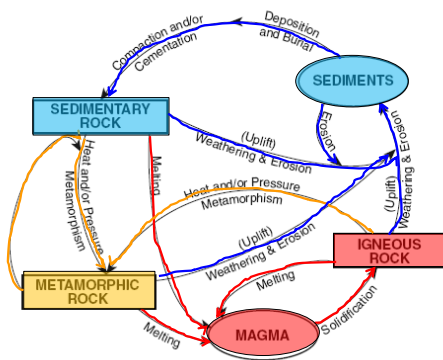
Deposition and Burial

Compaction and/or Cementation

SEDIMENTS

SEDIMENTARY ROCK

(Uplift) Weathering & Erosion

Erosion

Heat and/or Pressure Metamorphism

Melting

Heat and/or Pressure Metamorphism

(Uplift) Weathering & Erosion

(Uplift) Weathering & Erosion

IGNEOUS ROCK

METAMORPHIC ROCK

Melting

Melting

MAGMA

Solidification